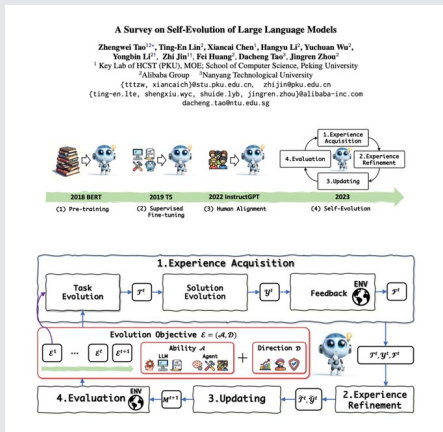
A Survey on Self-Evolution of Large Language Models

Zhengwei Tao$^{12*}$, Ting-En Lin$^{2}$, Xiancai Chen$^{1}$, Hangyu Li$^{2}$, Yuchuan Wu$^{2}$, Yongbin Li$^{2\dagger}$, Zhi Jin$^{1\dagger}$, Fei Huang$^{2}$, Dacheng Tao$^{3}$, Jingren Zhou$^{2}$
$^{1}$ Key Lab of HCST (PKU), MOE; School of Computer Science, Peking University
$^{2}$Alibaba Group $^{3}$Nanyang Technological University
{tttzw, xiancaich}@stu.pku.edu.cn, zhijin@pku.edu.cn
{ting-en.lte, shengxiu.wyc, shuide.lyb, jingren.zhou}@alibaba-inc.com
dacheng.tao@ntu.edu.sg

1.Experience Acquisition
4.Evaluation
2.Experience Refinement
3.Updating

2018 BERT
2019 T5
2022 InstructGPT
2023

(1) Pre-training
(2) Supervised Fine-tuning
(3) Human Alignment
(4) Self-Evolution

1.Experience Acquisition
Task Evolution
$\mathcal{T}^t$
Solution Evolution
$\mathcal{Y}^t$
Feedback
ENV
$\mathcal{F}^t$
Evolution Objective $\mathcal{E} = (\mathcal{A}, \mathcal{D})$
$\mathcal{E}^1$
...
$\mathcal{E}^t$
$\mathcal{E}^{t+1}$
Ability $\mathcal{A}$
LLM
Agent
+
Direction $\mathcal{D}$
$\mathcal{T}^t, \mathcal{Y}^t, \mathcal{F}^t$
4.Evaluation
ENV
$M^{t+1}$
3.Updating
$\tilde{\mathcal{T}}^t, \tilde{\mathcal{Y}}^t$
2.Experience Refinement